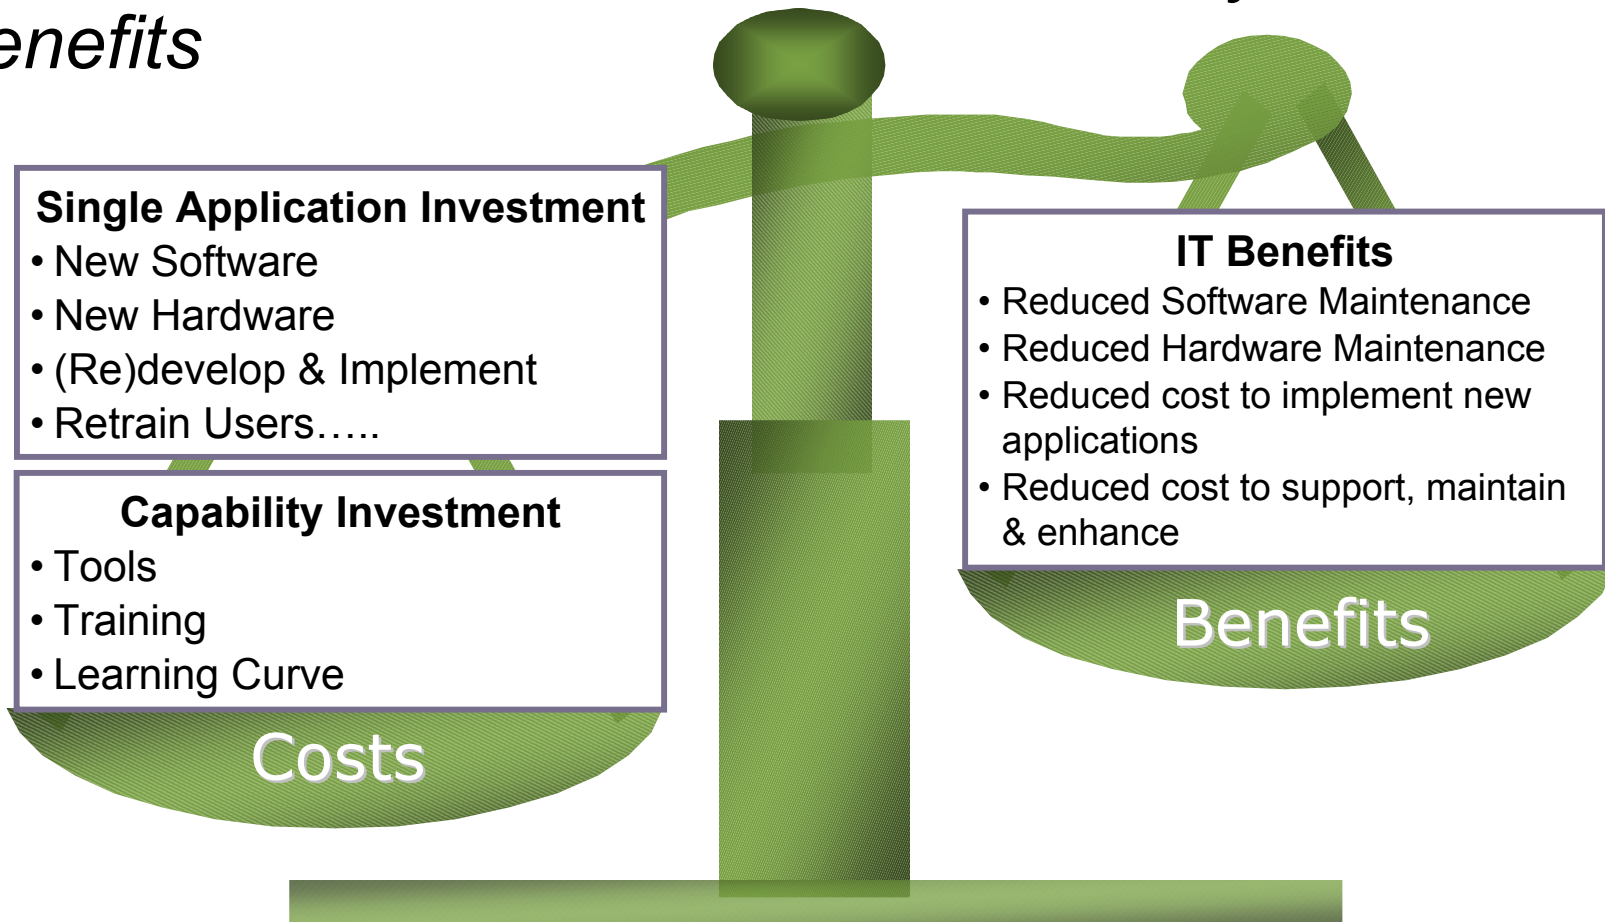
enefits

Single Application Investment
• New Software
• New Hardware
• (Re)develop & Implement
• Retrain Users…..

Capability Investment
• Tools
• Training
• Learning Curve

Costs

IT Benefits
• Reduced Software Maintenance
• Reduced Hardware Maintenance
• Reduced cost to implement new applications
• Reduced cost to support, maintain & enhance

Benefits